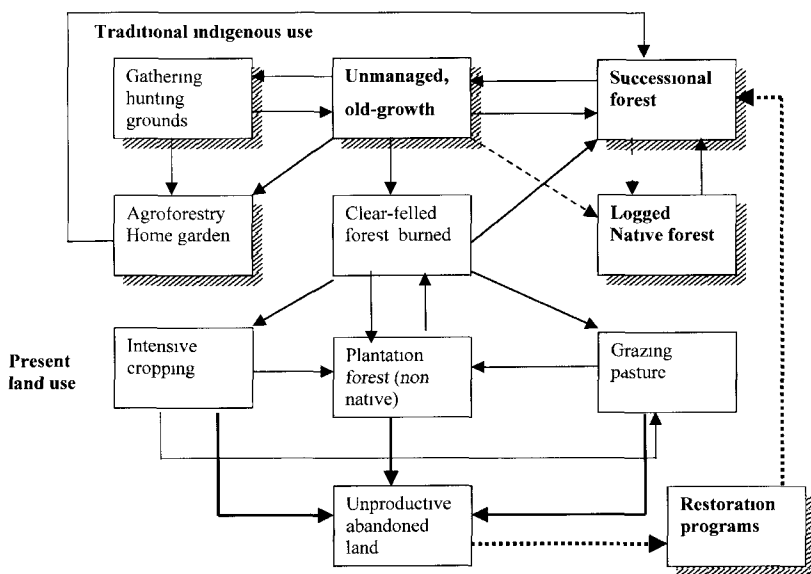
Traditional indigenous use

Gathering hunting grounds

Unmanaged, old-growth

Successional forest

Agroforestry Home garden

Clear-felled forest burned

Logged Native forest

Present land use

Intensive cropping

Plantation forest (non native)

Grazing pasture

Unproductive abandoned land

Restoration programs